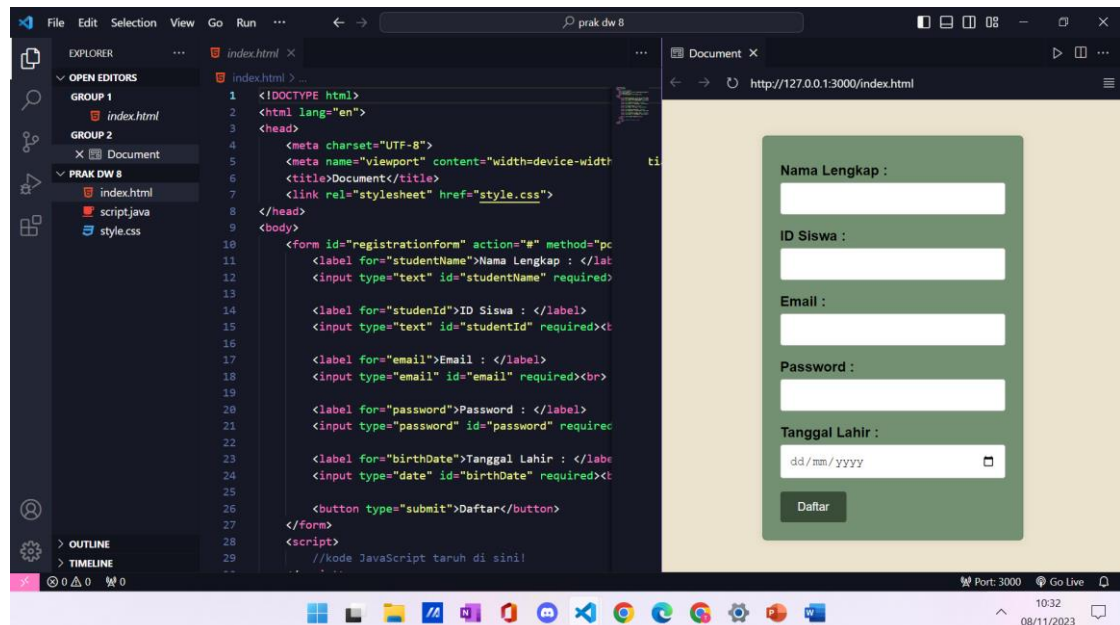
File Edit Selection View Go Run ··· ← → prak dw 8

EXPLORER ···
OPEN EDITORS
GROUP 1
index.html
GROUP 2
× Document
PRAK DW 8
index.html
script.java
style.css

index.html ×
index.html > ...

1 <!DOCTYPE html>
2 <html lang="en">
3 <head>
4 <meta charset="UTF-8">
5 <meta name="viewport" content="width=device-width ti
6 <title>Document</title>
7 <link rel="stylesheet" href="style.css">
8 </head>
9 <body>
10 <form id="registrationform" action="#" method="pc
11 <label for="studentName">Nama Lengkap : </lab
12 <input type="text" id="studentName" required>
13
14 <label for="studenId">ID Siswa : </label>
15 <input type="text" id="studentId" required><t
16
17 <label for="email">Email : </label>
18 <input type="email" id="email" required><br>
19
20 <label for="password">Password : </label>
21 <input type="password" id="password" requirec
22
23 <label for="birthDate">Tanggal Lahir : </labe
24 <input type="date" id="birthDate" required><t
25
26 <button type="submit">Daftar</button>
27 </form>
28 <script>
29 //kode JavaScript taruh di sini!

Document ×
http://127.0.0.1:3000/index.html

Nama Lengkap :
ID Siswa :
Email :
Password :
Tanggal Lahir :
dd/mm/yyyy
Daftar

OUTLINE
TIMELINE
⊗0 ⚠0 ⓦ0
Port: 3000 Go Live
10:32
08/11/2023